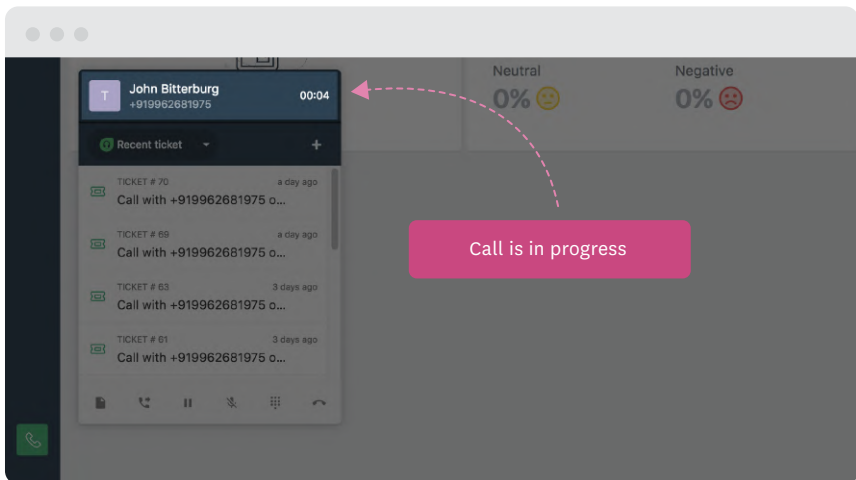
Neutral
0%

Negative
0%

T
John Bitterburg
+919962681975
00:04

Recent ticket
+

TICKET # 70
a day ago
Call with +919962681975 o...

TICKET # 69
a day ago
Call with +919962681975 o...

TICKET # 63
3 days ago
Call with +919962681975 o...

TICKET # 61
3 days ago
Call with +919962681975 o...

Call is in progress